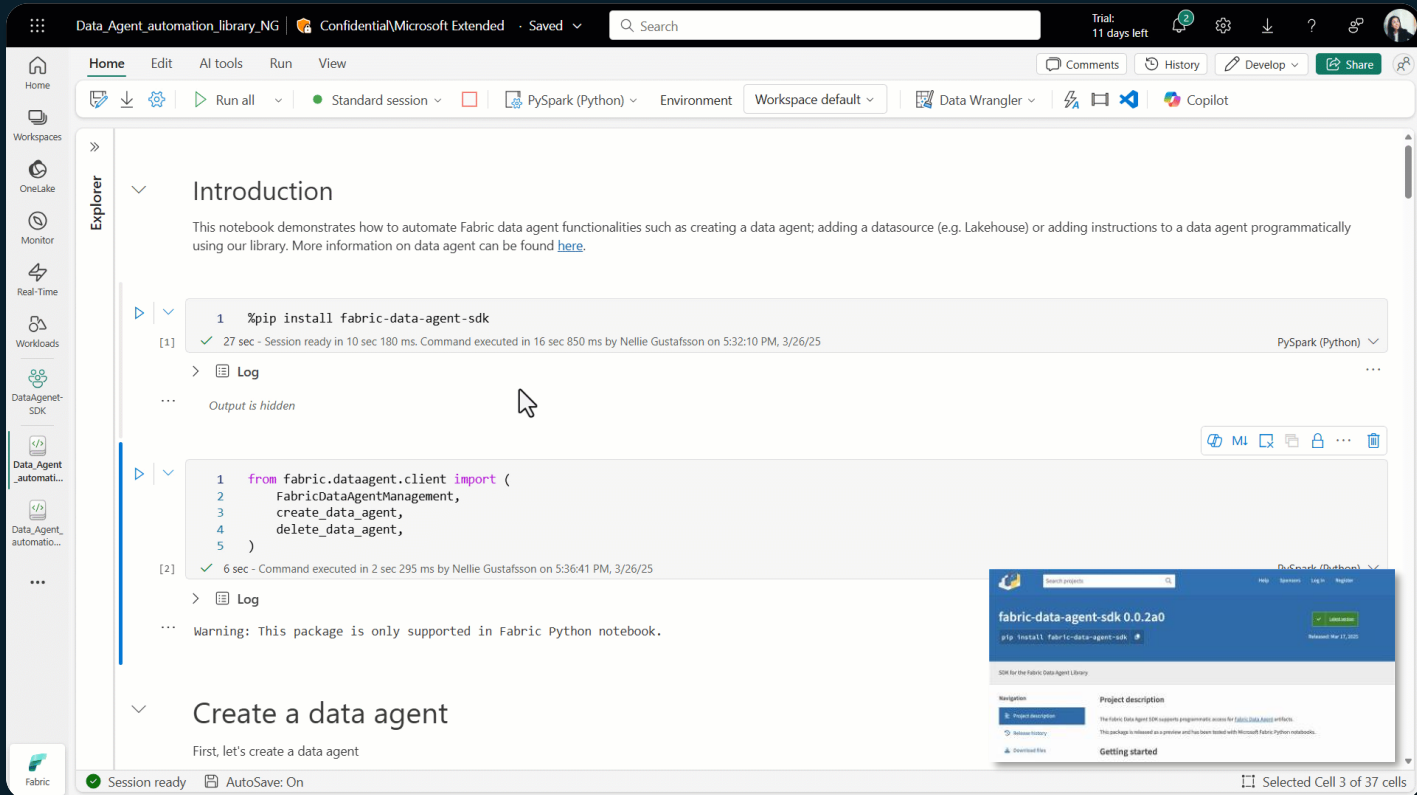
Data_Agent_automation_library_NG | Confidential\Microsoft Extended · Saved

Search

Trial: 11 days left

2

Home
Workspaces
OneLake
Monitor
Real-Time
Workloads
DataAgenet-SDK
Data_Agent_automati...
Data_Agent_automatio...
...
Fabric

Home Edit AI tools Run View

Comments History Develop Share

Run all Standard session PySpark (Python) Environment Workspace default Data Wrangler Copilot

Explorer

Introduction

This notebook demonstrates how to automate Fabric data agent functionalities such as creating a data agent; adding a datasource (e.g. Lakehouse) or adding instructions to a data agent programmatically using our library. More information on data agent can be found here.

1 %pip install fabric-data-agent-sdk

[1] 27 sec - Session ready in 10 sec 180 ms. Command executed in 16 sec 850 ms by Nellie Gustafsson on 5:32:10 PM, 3/26/25

PySpark (Python)

Log

...

Output is hidden

1 from fabric.dataagent.client import (
2 FabricDataAgentManagement,
3 create_data_agent,
4 delete_data_agent,
5 )

[2] 6 sec - Command executed in 2 sec 295 ms by Nellie Gustafsson on 5:36:41 PM, 3/26/25

PySpark (Python)

Log

...

Warning: This package is only supported in Fabric Python notebook.

Create a data agent

First, let's create a data agent

Search projects Help Sponsors Log in Register

fabric-data-agent-sdk 0.0.2a0

pip install fabric-data-agent-sdk

Latest version

Released: Mar 17, 2025

SDK for the Fabric Data Agent Library

Navigation

Project description

Release history

Download files

Project description

The Fabric Data Agent SDK supports programmatic access for Fabric Data Agent artifacts.

This package is released as a preview and has been tested with Microsoft Fabric Python notebooks.

Getting started

Session ready AutoSave: On

Selected Cell 3 of 37 cells